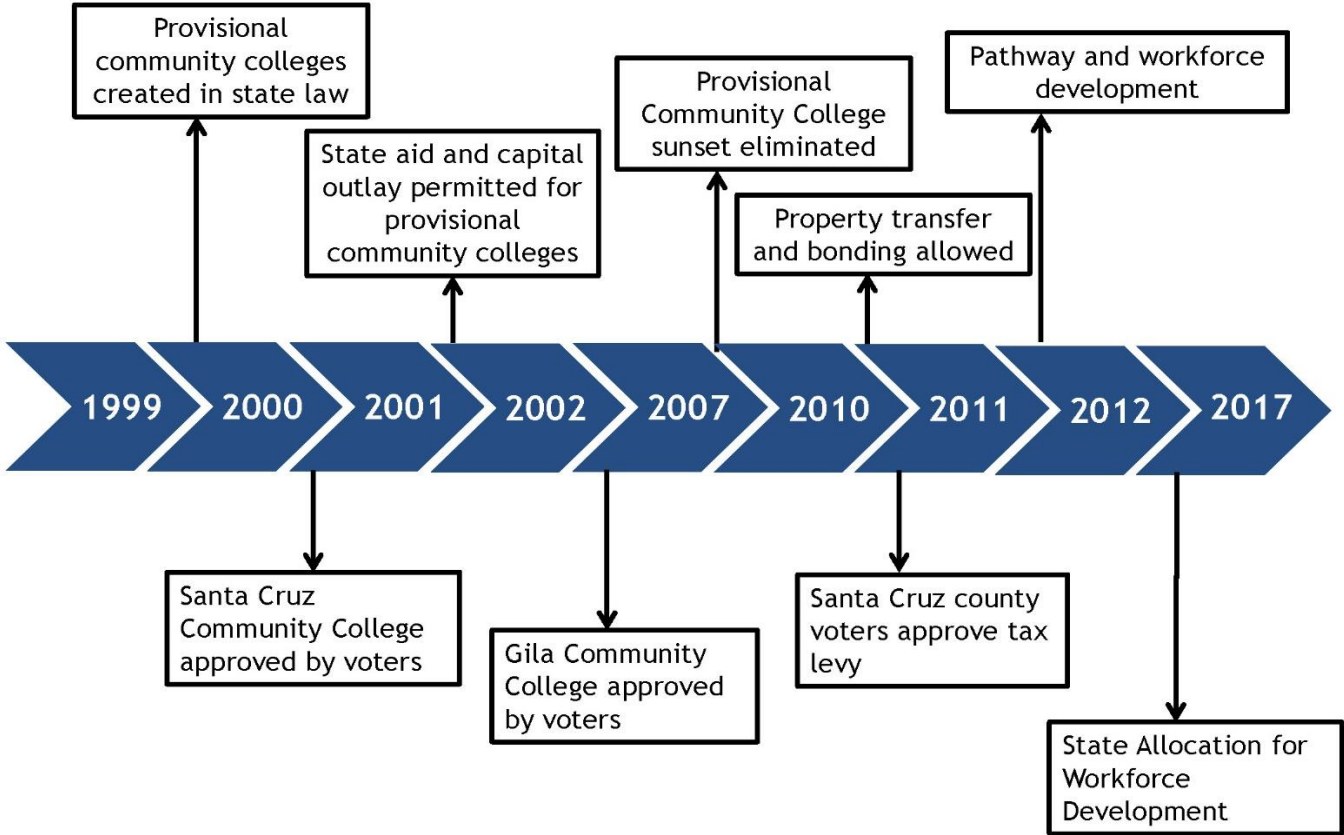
Provisional community colleges created in state law

State aid and capital outlay permitted for provisional community colleges

Provisional Community College sunset eliminated

Property transfer and bonding allowed

Pathway and workforce development

1999 2000 2001 2002 2007 2010 2011 2012 2017

Santa Cruz Community College approved by voters

Gila Community College approved by voters

Santa Cruz county voters approve tax levy

State Allocation for Workforce Development